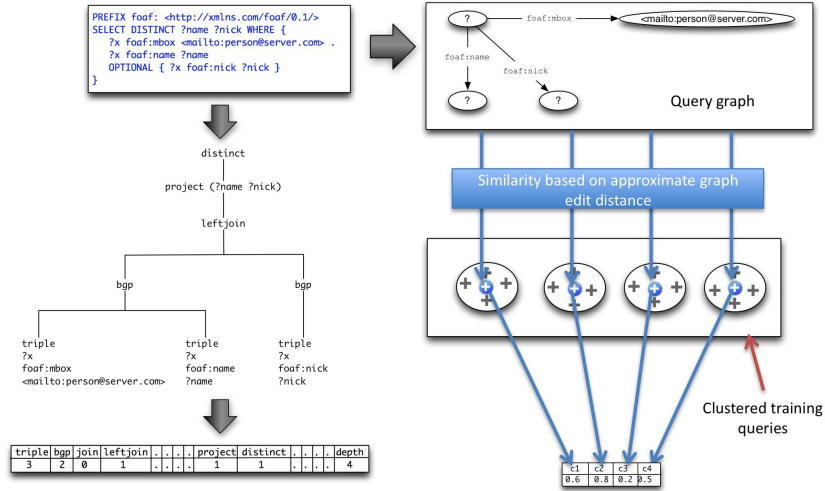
PREFIX foaf: <http://xmlns.com/foaf/0.1/>
SELECT DISTINCT ?name ?nick WHERE {
?x foaf:mbox <mailto:person@server.com> .
?x foaf:name ?name
OPTIONAL { ?x foaf:nick ?nick }
}

distinct
project (?name ?nick)
leftjoin
bgp
bgp
triple
?x
foaf:mbox
<mailto:person@server.com>
triple
?x
foaf:name
?name
triple
?x
foaf:nick
?nick

| triple | bgp | join | leftjoin | . | . | . | . | project | distinct | . | . | . | . | depth |
|---|---|---|---|---|---|---|---|---|---|---|---|---|---|---|
| 3 | 2 | 0 | 1 | . | . | . | . | 1 | 1 | . | . | . | . | 4 |

? foaf:mbox <mailto:person@server.com>
foaf:name
foaf:nick
?
?
Query graph

Similarity based on approximate graph edit distance

Clustered training queries

| c1 | c2 | c3 | c4 |
|---|---|---|---|
| 0.6 | 0.8 | 0.2 | 0.5 |